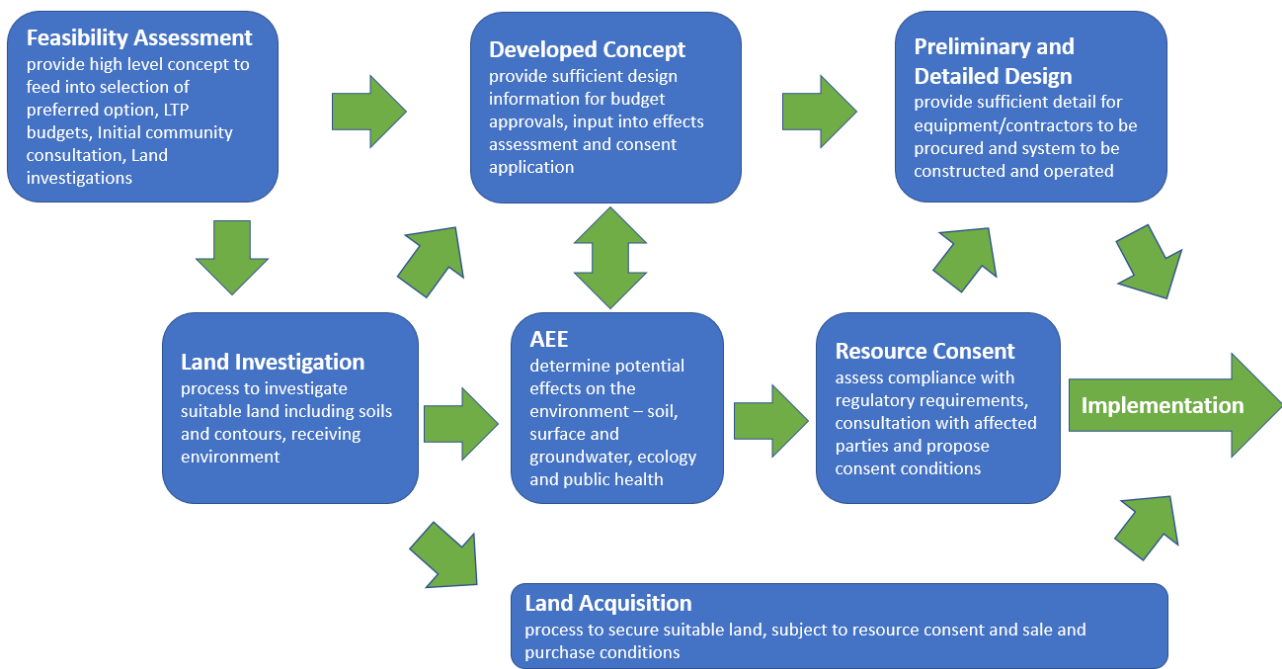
Feasibility Assessment
provide high level concept to feed into selection of preferred option, LTP budgets, Initial community consultation, Land investigations

Developed Concept
provide sufficient design information for budget approvals, input into effects assessment and consent application

Preliminary and Detailed Design
provide sufficient detail for equipment/contractors to be procured and system to be constructed and operated

Land Investigation
process to investigate suitable land including soils and contours, receiving environment

AEE
determine potential effects on the environment – soil, surface and groundwater, ecology and public health

Resource Consent
assess compliance with regulatory requirements, consultation with affected parties and propose consent conditions

Implementation

Land Acquisition
process to secure suitable land, subject to resource consent and sale and purchase conditions